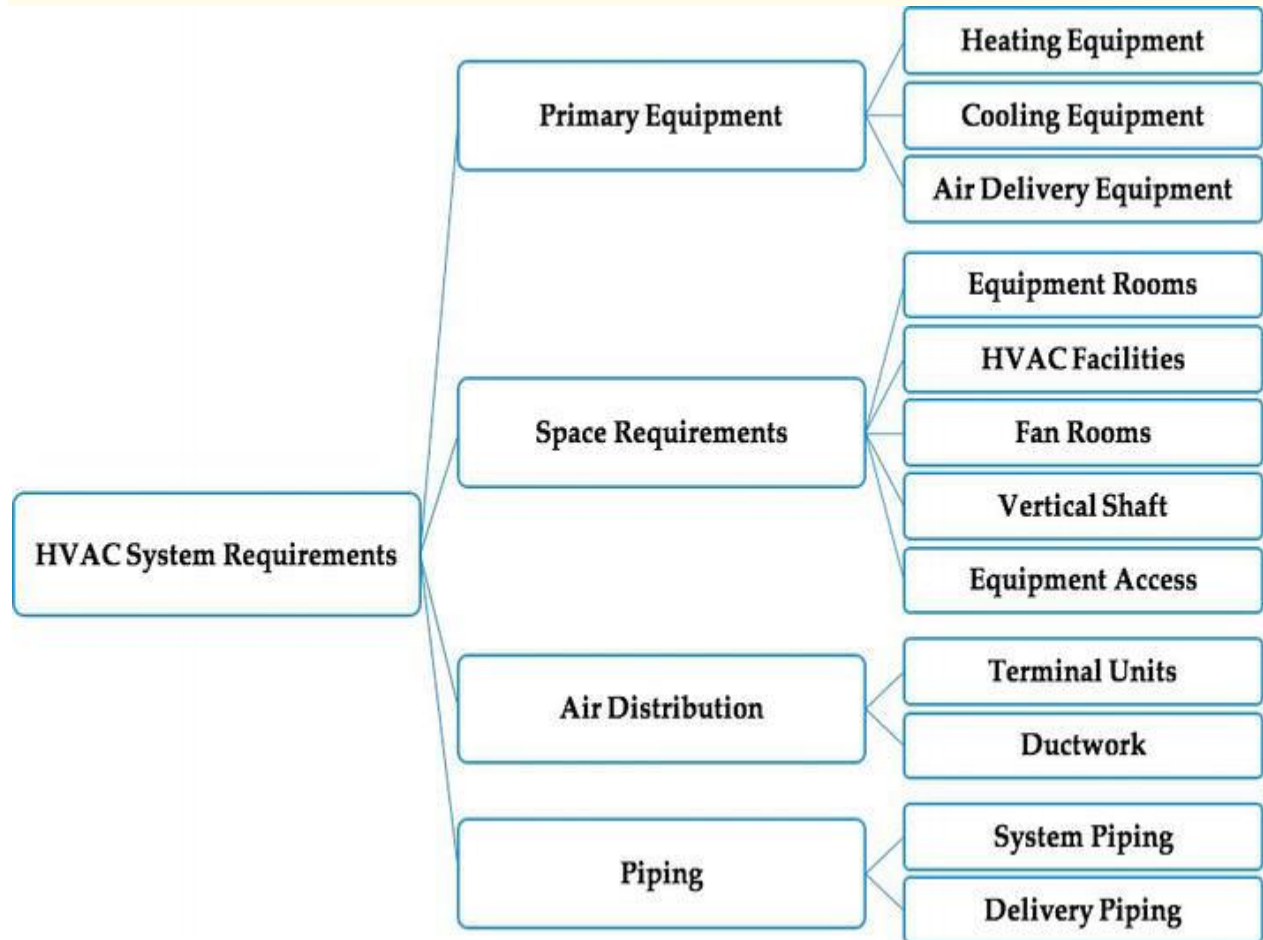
HVAC System Requirements

Primary Equipment

Heating Equipment

Cooling Equipment

Air Delivery Equipment

Space Requirements

Equipment Rooms

HVAC Facilities

Fan Rooms

Vertical Shaft

Equipment Access

Air Distribution

Terminal Units

Ductwork

Piping

System Piping

Delivery Piping